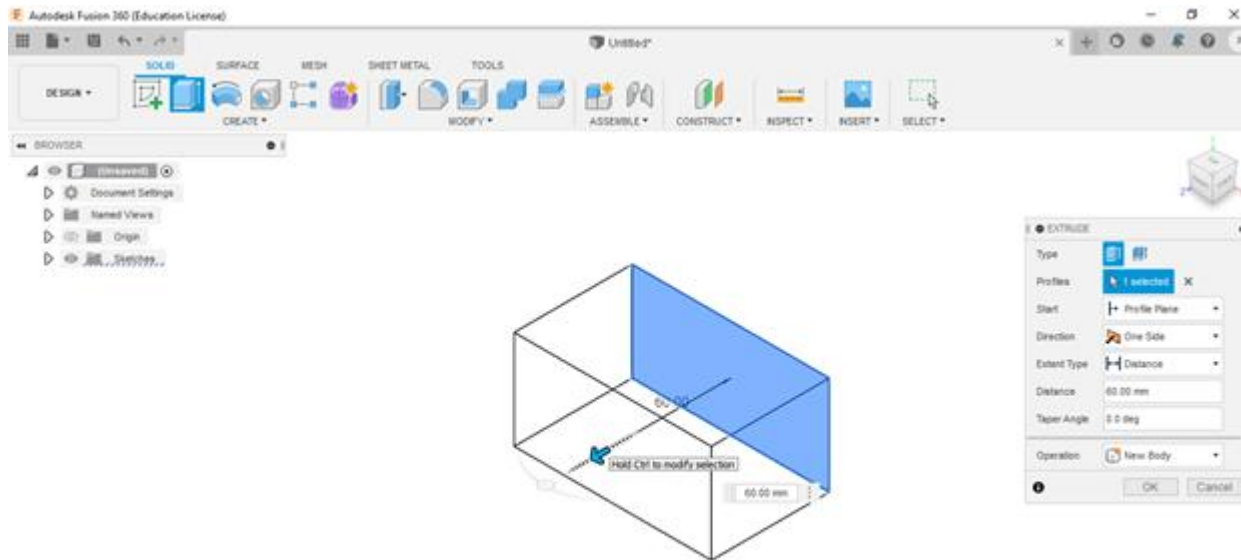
Autodesk Fusion 360 (Education License)

Untitled*

SOLID SURFACE MESH SHEET METAL TOOLS

DESIGN ▾

CREATE ▾ MODIFY ▾ ASSEMBLE ▾ CONSTRUCT ▾ INSPECT ▾ INSERT ▾ SELECT ▾

BROWSER

(Unsaved)

Document Settings

Named Views

Origin

Sketches

EXTRUDE

Type

Profiles 1 selected

Start Profile Plane

Direction One Side

Extent Type Distance

Distance 60.00 mm

Taper Angle 0.0 deg

Operation New Body

OK Cancel

60.00

Hold Ctrl to modify selection

60.00 mm